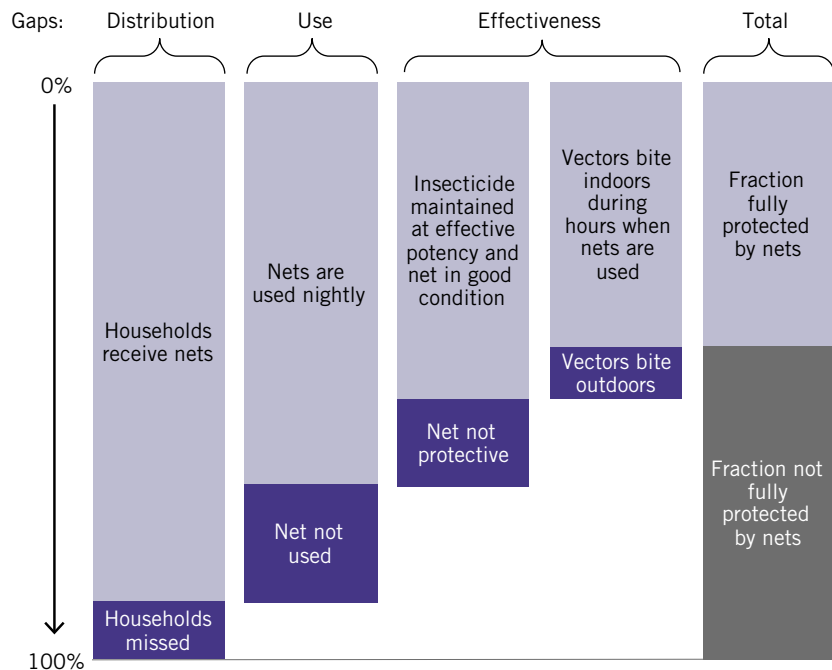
Gaps: Distribution Use Effectiveness Total

0%

100%

Households receive nets

Households missed

Nets are used nightly

Net not used

Insecticide maintained at effective potency and net in good condition

Net not protective

Vectors bite indoors during hours when nets are used

Vectors bite outdoors

Fraction fully protected by nets

Fraction not fully protected by nets